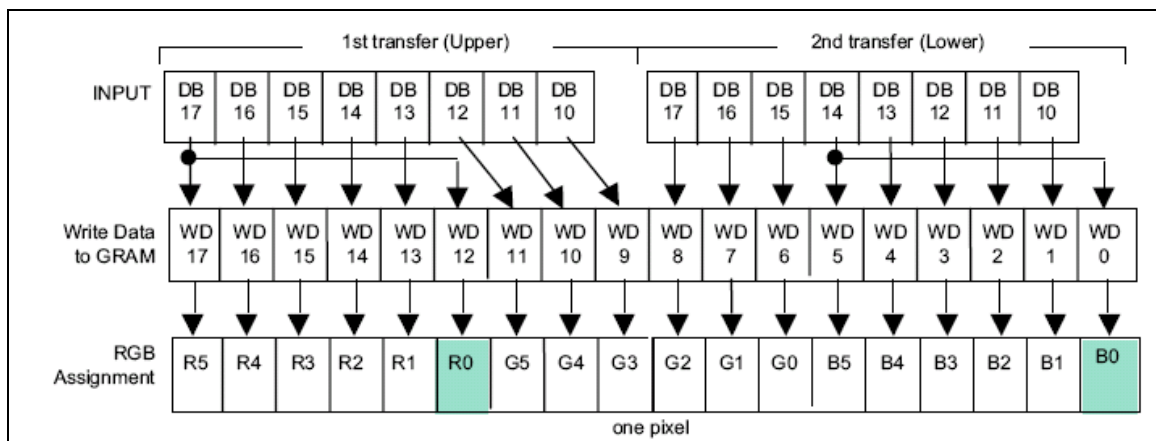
1st transfer (Upper)

2nd transfer (Lower)

INPUT

| DB 17 | DB 16 | DB 15 | DB 14 | DB 13 | DB 12 | DB 11 | DB 10 |
|---|---|---|---|---|---|---|---|

| DB 17 | DB 16 | DB 15 | DB 14 | DB 13 | DB 12 | DB 11 | DB 10 |
|---|---|---|---|---|---|---|---|

Write Data to GRAM

| WD 17 | WD 16 | WD 15 | WD 14 | WD 13 | WD 12 | WD 11 | WD 10 | WD 9 | WD 8 | WD 7 | WD 6 | WD 5 | WD 4 | WD 3 | WD 2 | WD 1 | WD 0 |
|---|---|---|---|---|---|---|---|---|---|---|---|---|---|---|---|---|---|

RGB Assignment

| R5 | R4 | R3 | R2 | R1 | R0 | G5 | G4 | G3 | G2 | G1 | G0 | B5 | B4 | B3 | B2 | B1 | B0 |
|---|---|---|---|---|---|---|---|---|---|---|---|---|---|---|---|---|---|

one pixel